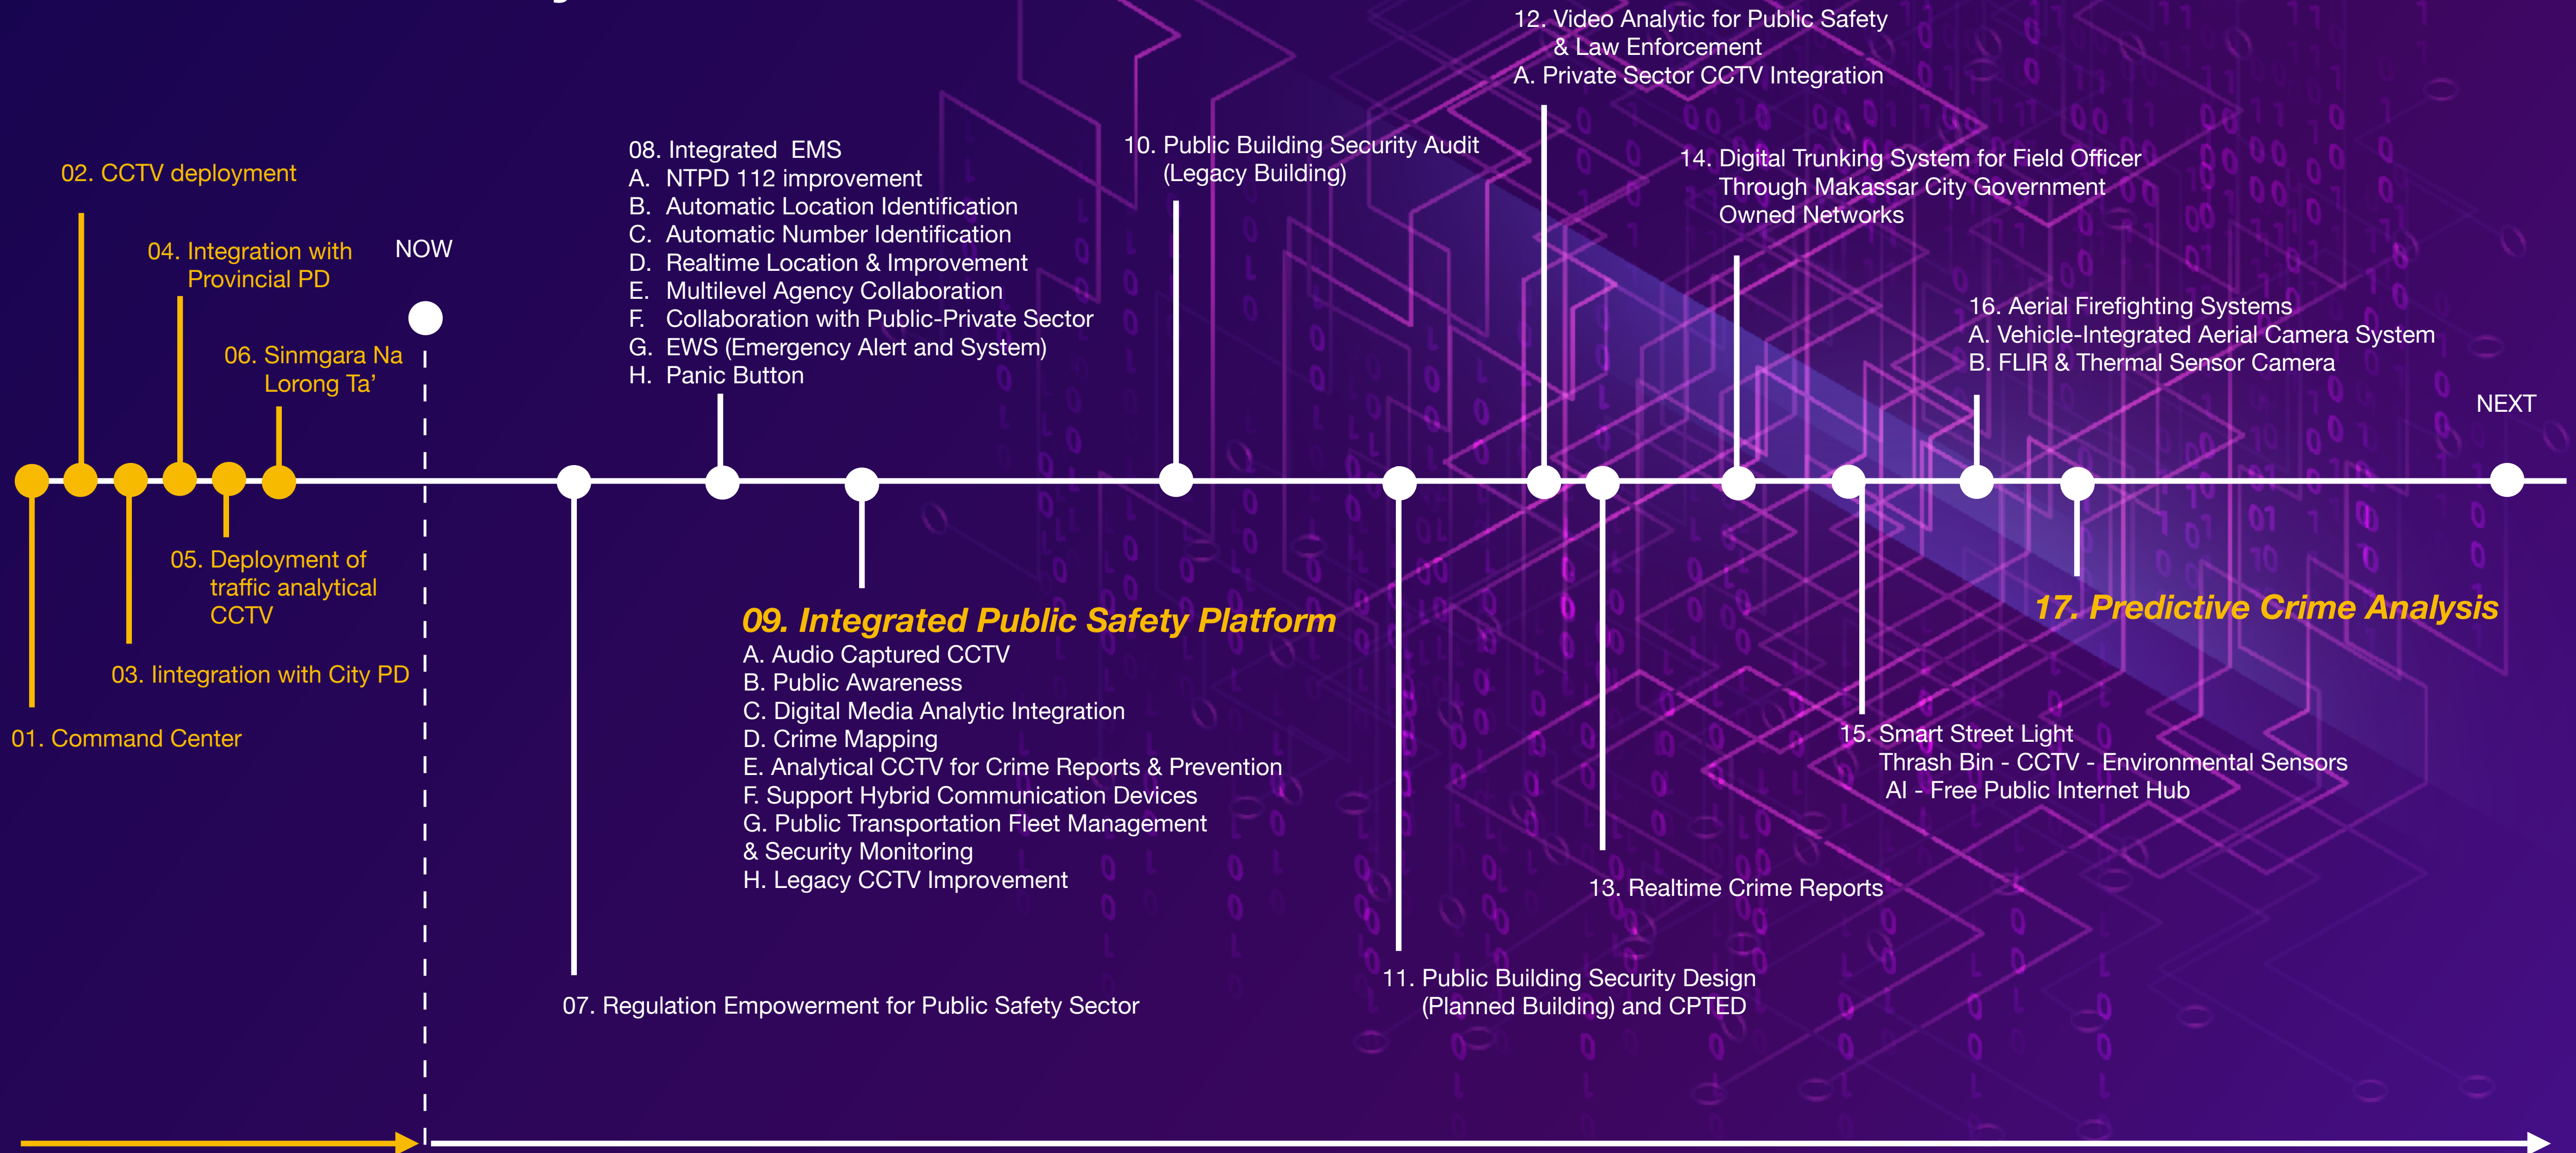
12. Video Analytic for Public Safety & Law Enforcement
A. Private Sector CCTV Integration

02. CCTV deployment

08. Integrated EMS
A. NTPD 112 improvement
B. Automatic Location Identification
C. Automatic Number Identification
D. Realtime Location & Improvement
E. Multilevel Agency Collaboration
F. Collaboration with Public-Private Sector
G. EWS (Emergency Alert and System)
H. Panic Button

10. Public Building Security Audit (Legacy Building)

14. Digital Trunking System for Field Officer Through Makassar City Government Owned Networks

04. Integration with Provincial PD

NOW

06. Sinmgara Na Lorong Ta'

16. Aerial Firefighting Systems
A. Vehicle-Integrated Aerial Camera System
B. FLIR & Thermal Sensor Camera

NEXT

05. Deployment of traffic analytical CCTV

09. Integrated Public Safety Platform
A. Audio Captured CCTV
B. Public Awareness
C. Digital Media Analytic Integration
D. Crime Mapping
E. Analytical CCTV for Crime Reports & Prevention
F. Support Hybrid Communication Devices
G. Public Transportation Fleet Management & Security Monitoring
H. Legacy CCTV Improvement

17. Predictive Crime Analysis

03. Iintegration with City PD

01. Command Center

15. Smart Street Light
Thrash Bin - CCTV - Environmental Sensors
AI - Free Public Internet Hub

13. Realtime Crime Reports

11. Public Building Security Design (Planned Building) and CPTED

07. Regulation Empowerment for Public Safety Sector